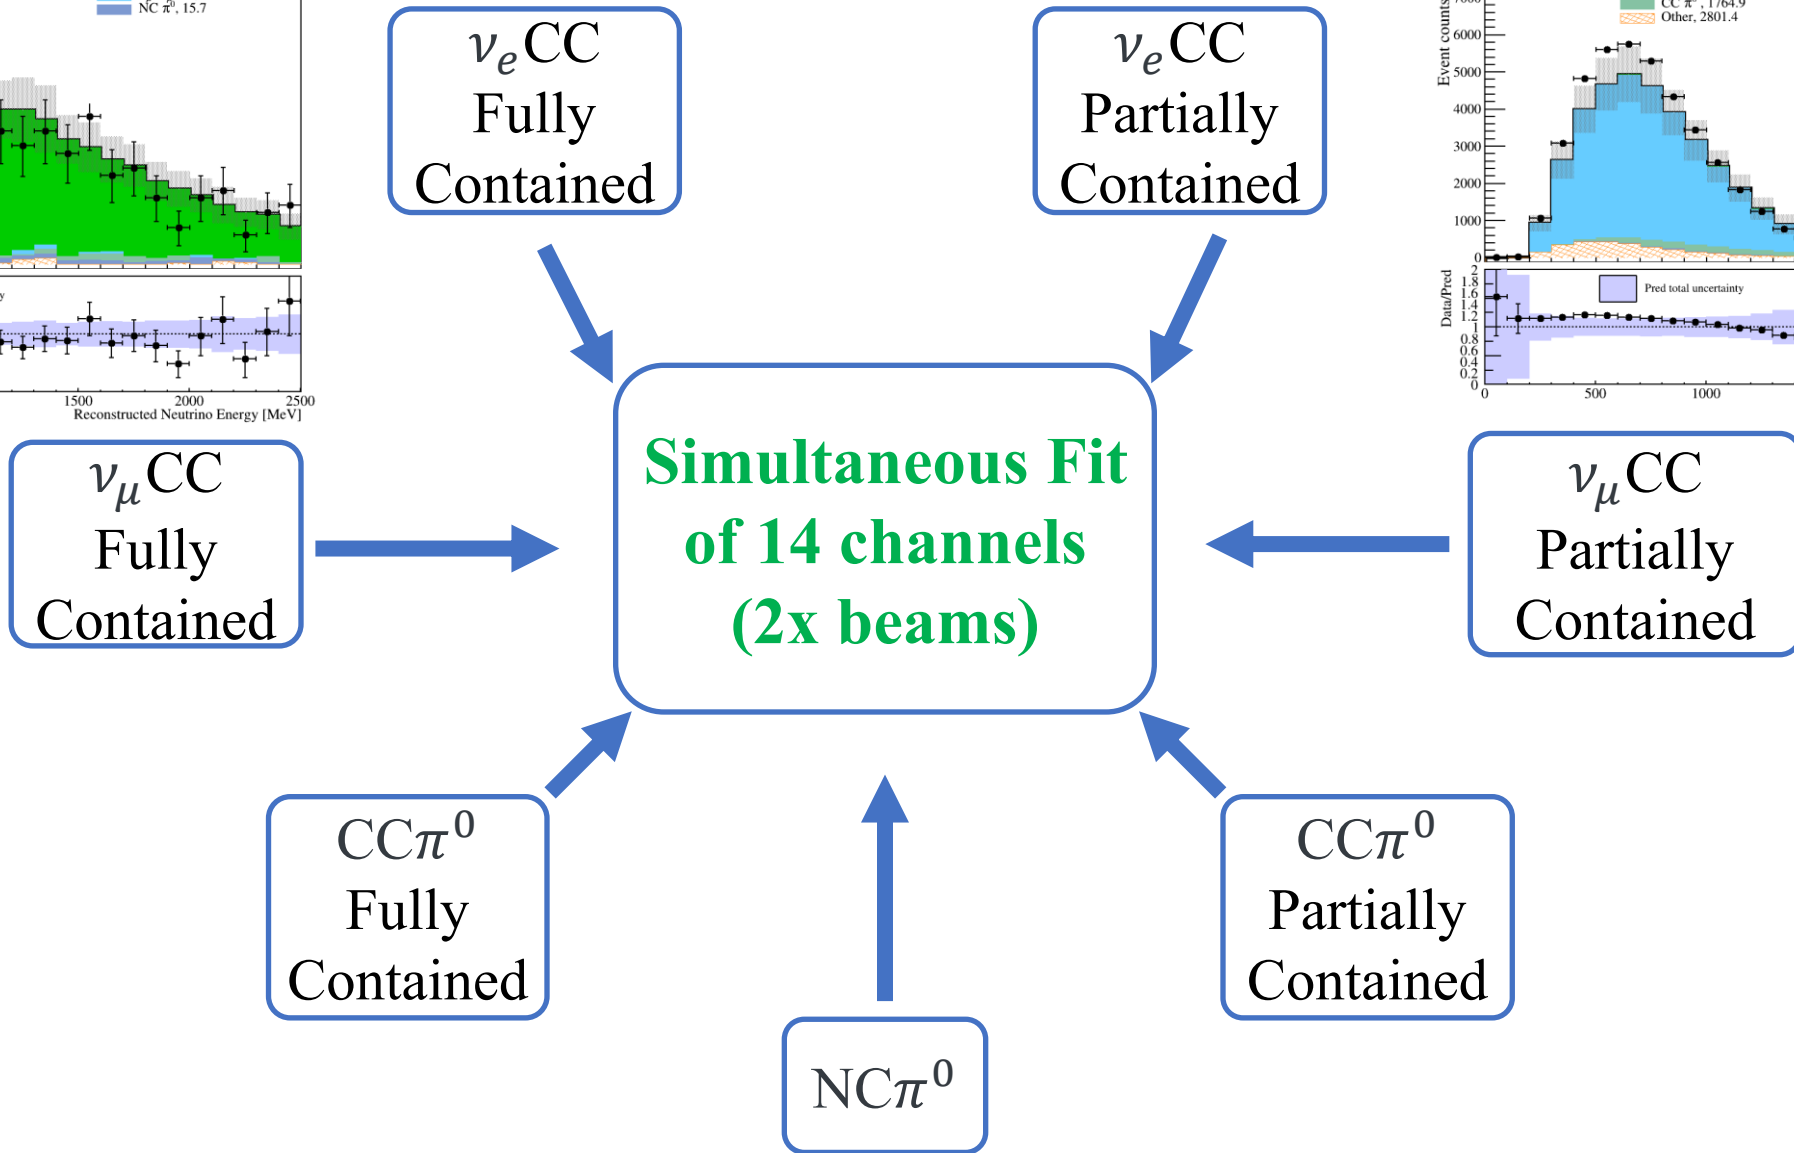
NC $\pi^0$, 15.7

1500 2000 2500
Reconstructed Neutrino Energy [MeV]

$\nu_e$CC Fully Contained

$\nu_e$CC Partially Contained

CC $\pi^+$, 1764.9
Other, 2801.4

Event counts
6000
5000
4000
3000
2000
1000
0

Data/Pred
2
1.8
1.6
1.4
1.2
1
0.8
0.6
0.4
0.2
0

Pred total uncertainty

0 500 1000

$\nu_\mu$CC Fully Contained

Simultaneous Fit of 14 channels (2x beams)

$\nu_\mu$CC Partially Contained

CC$\pi^0$ Fully Contained

CC$\pi^0$ Partially Contained

NC$\pi^0$